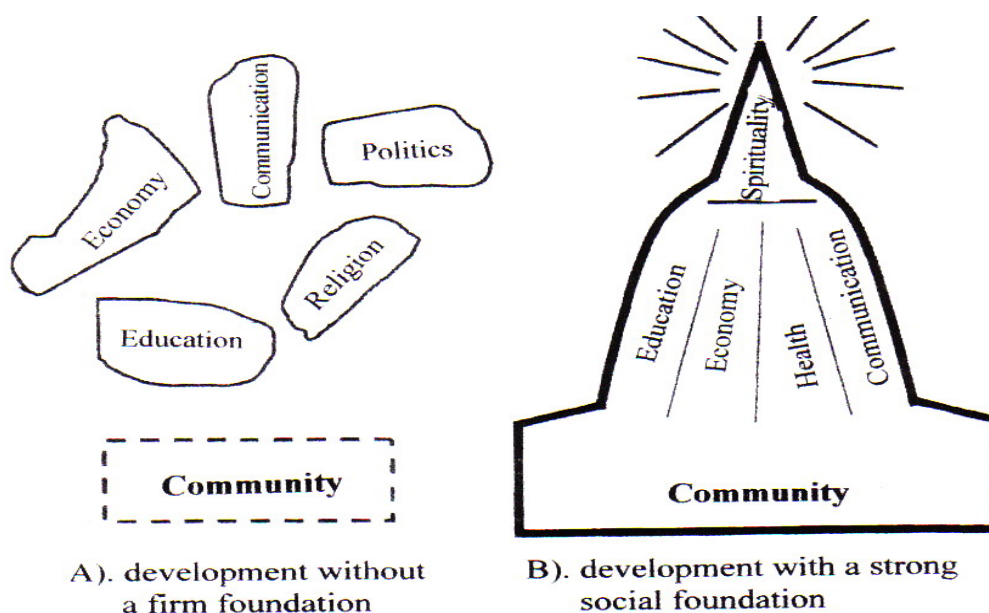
Communication

Politics

Economy

Religion

Education

Community

A). development without a firm foundation

Spirituality

Education

Economy

Health

Communication

Community

B). development with a strong social foundation